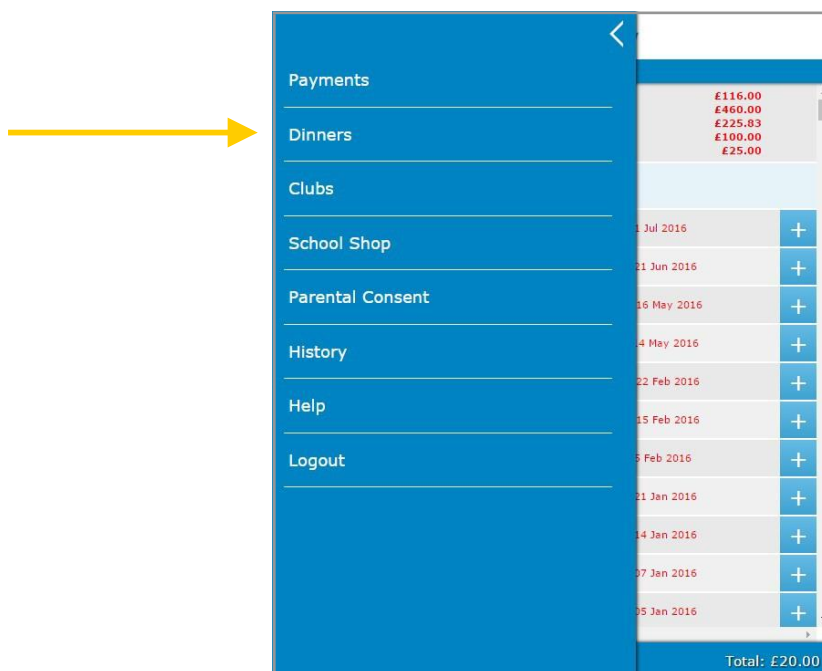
Payments

Dinners

Clubs

School Shop

Parental Consent

History

Help

Logout

£116.00
£460.00
£225.83
£100.00
£25.00

1 Jul 2016
21 Jun 2016
16 May 2016
4 May 2016
22 Feb 2016
15 Feb 2016
5 Feb 2016
21 Jan 2016
14 Jan 2016
07 Jan 2016
05 Jan 2016

Total: £20.00